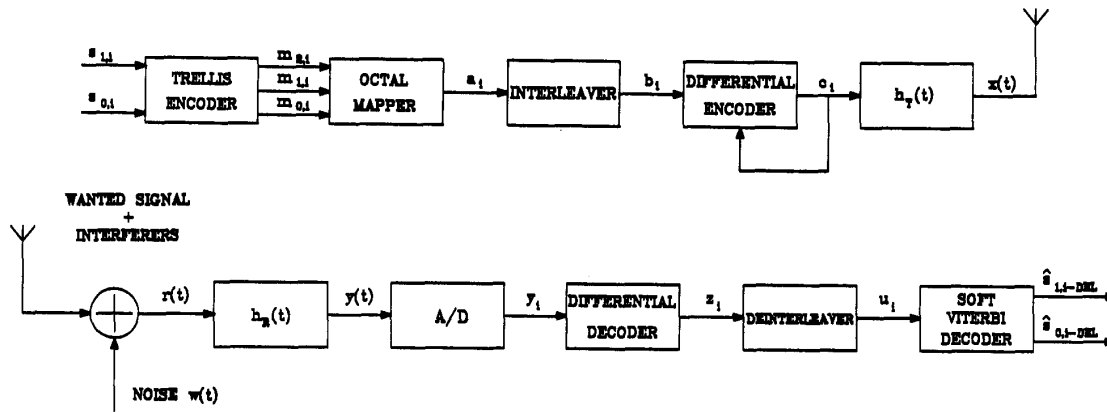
$s_{1,i}$
$s_{0,i}$
TRELLIS ENCODER
$m_{2,i}$
$m_{1,i}$
$m_{0,i}$
OCTAL MAPPER
$a_i$
INTERLEAVER
$b_i$
DIFFERENTIAL ENCODER
$c_i$
$h_T(t)$
$x(t)$

WANTED SIGNAL + INTERFERERS
$r(t)$
$h_R(t)$
$y(t)$
A/D
$y_i$
DIFFERENTIAL DECODER
$z_i$
DEINTERLEAVER
$u_i$
SOFT VITERBI DECODER
$\hat{s}_{1,i-DEL}$
$\hat{s}_{0,i-DEL}$
NOISE w(t)